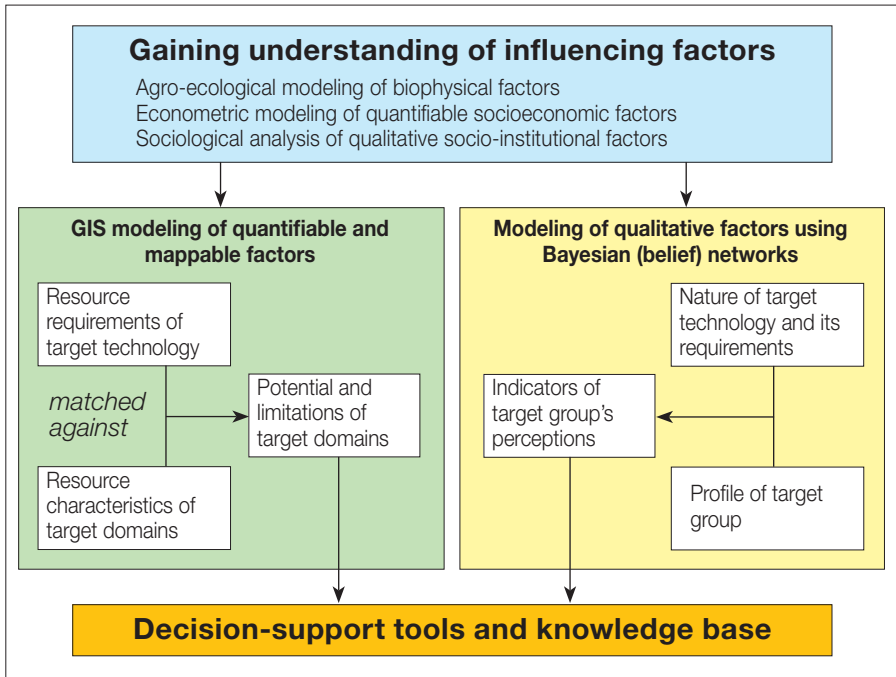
Gaining understanding of influencing factors

Agro-ecological modeling of biophysical factors
Econometric modeling of quantifiable socioeconomic factors
Sociological analysis of qualitative socio-institutional factors

GIS modeling of quantifiable and mappable factors

Resource requirements of target technology

matched against

Resource characteristics of target domains

Potential and limitations of target domains

Modeling of qualitative factors using Bayesian (belief) networks

Nature of target technology and its requirements

Indicators of target group's perceptions

Profile of target group

Decision-support tools and knowledge base